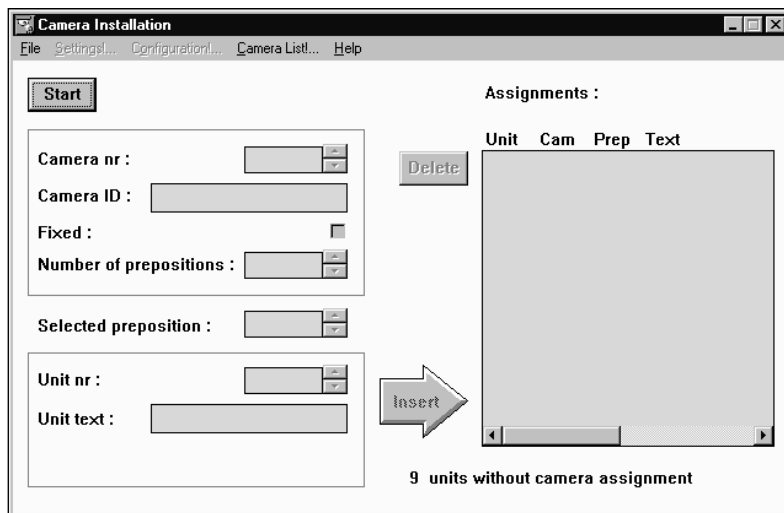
Camera Installation
File Settings!... Configuration!... Camera List!... Help

Start

Camera nr :
Camera ID :
Fixed :
Number of prepositions :

Selected preposition :

Unit nr :
Unit text :

Delete

Insert

Assignments :

Unit Cam Prep Text

9 units without camera assignment